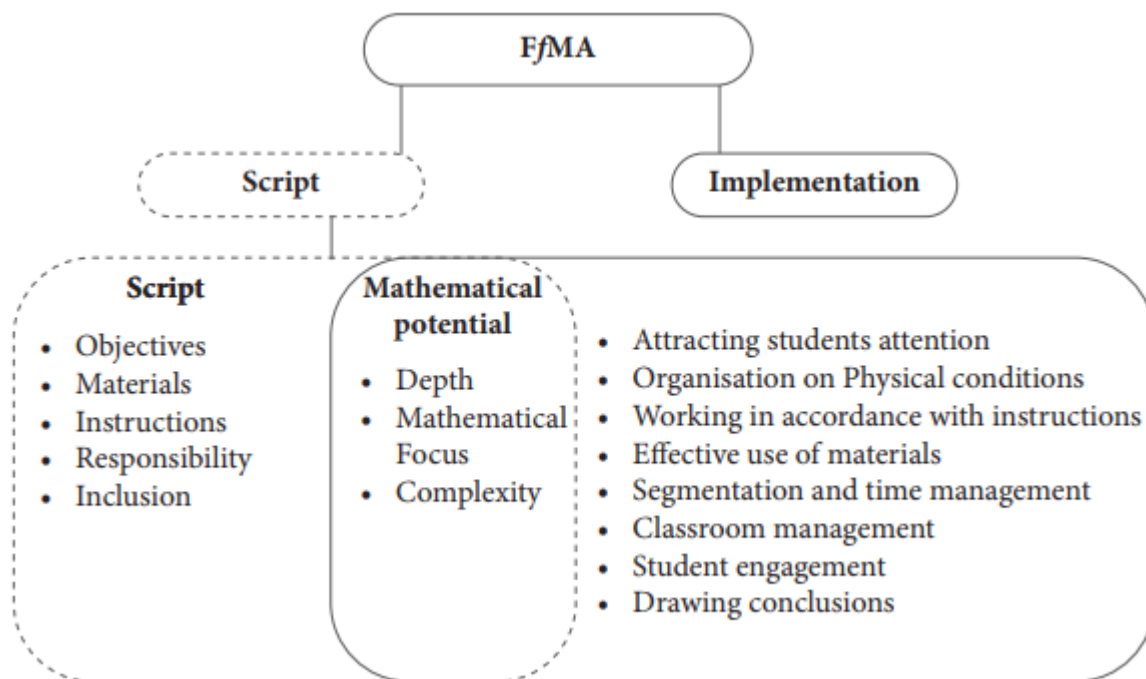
FfMA

Script

Implementation

Script

- Objectives
- Materials
- Instructions
- Responsibility
- Inclusion

Mathematical potential

- Depth
- Mathematical Focus
- Complexity

- Attracting students attention
- Organisation on Physical conditions
- Working in accordance with instructions
- Effective use of materials
- Segmentation and time management
- Classroom management
- Student engagement
- Drawing conclusions